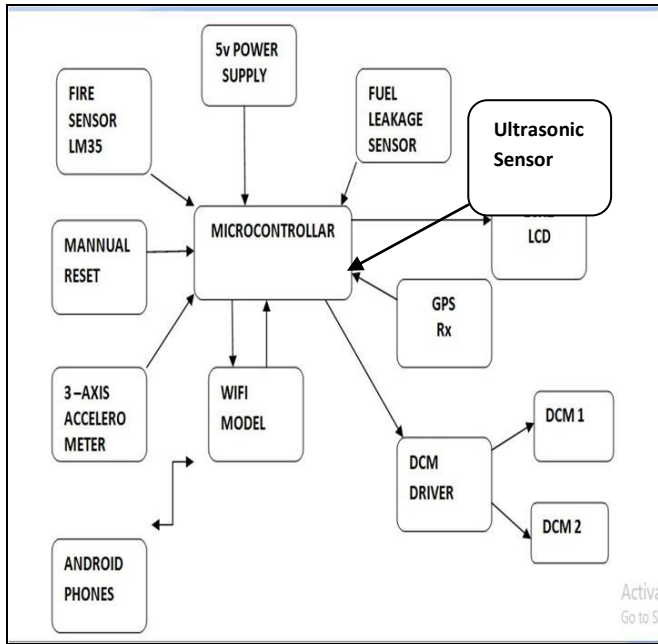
5v POWER SUPPLY

FIRE SENSOR LM35

FUEL LEAKAGE SENSOR

Ultrasonic Sensor

MICROCONTROLLAR

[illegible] LCD

MANNUAL RESET

GPS Rx

3 –AXIS ACCELERO METER

WIFI MODEL

DCM 1

DCM DRIVER

DCM 2

ANDROID PHONES

Activa
Go to S